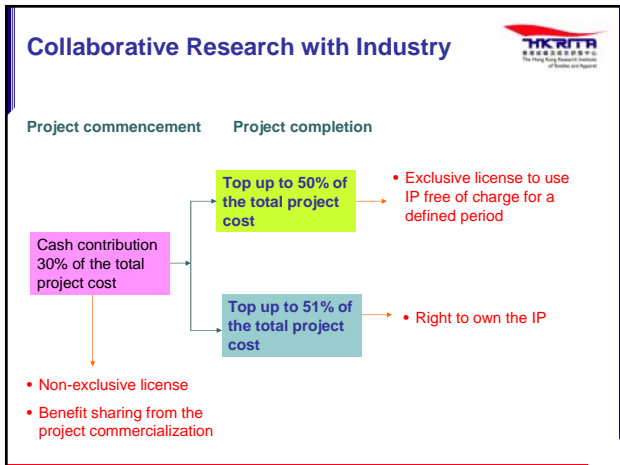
Collaborative Research with Industry

HKRITA
The Hong Kong Research Institute of Textiles and Apparel

Project commencement

Project completion

Cash contribution 30% of the total project cost

Top up to 50% of the total project cost

• Exclusive license to use IP free of charge for a defined period

Top up to 51% of the total project cost

• Right to own the IP

• Non-exclusive license

• Benefit sharing from the project commercialization